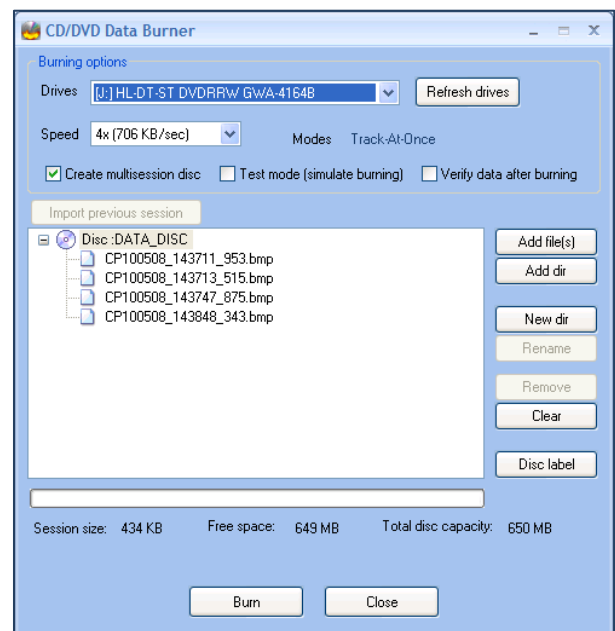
CD/DVD Data Burner

Burning options

Drives [J:] HL-DT-ST DVDRRW GWA-4164B Refresh drives

Speed 4x (706 KB/sec) Modes Track-At-Once

Create multisession disc Test mode (simulate burning) Verify data after burning

Import previous session

Disc :DATA_DISC
CP100508_143711_953.bmp
CP100508_143713_515.bmp
CP100508_143747_875.bmp
CP100508_143848_343.bmp

Add file(s)
Add dir
New dir
Rename
Remove
Clear
Disc label

Session size: 434 KB Free space: 649 MB Total disc capacity: 650 MB

Burn Close